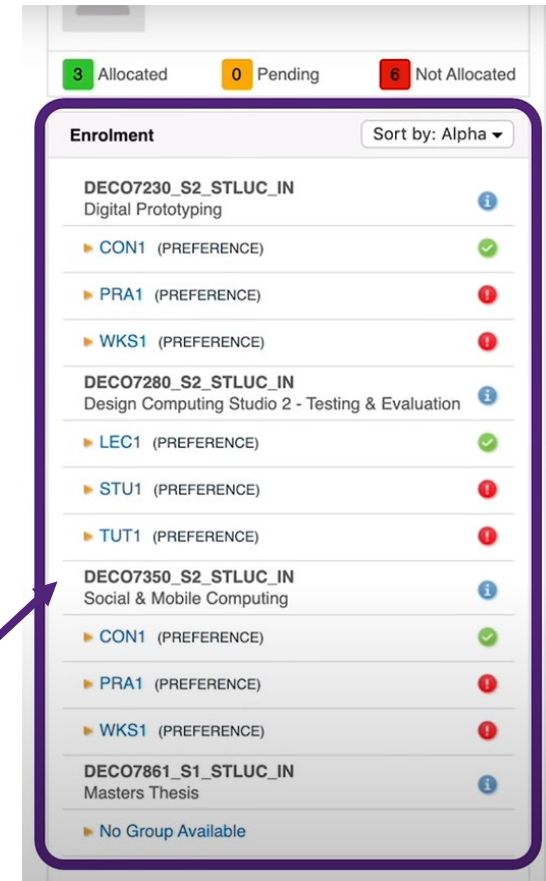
3 Allocated 0 Pending 6 Not Allocated

Enrolment

Sort by: Alpha

DECO7230_S2_STLUC_IN
Digital Prototyping

CON1 (PREFERENCE)

PRA1 (PREFERENCE)

WKS1 (PREFERENCE)

DECO7280_S2_STLUC_IN
Design Computing Studio 2 - Testing & Evaluation

LEC1 (PREFERENCE)

STU1 (PREFERENCE)

TUT1 (PREFERENCE)

DECO7350_S2_STLUC_IN
Social & Mobile Computing

CON1 (PREFERENCE)

PRA1 (PREFERENCE)

WKS1 (PREFERENCE)

DECO7861_S1_STLUC_IN
Masters Thesis

No Group Available